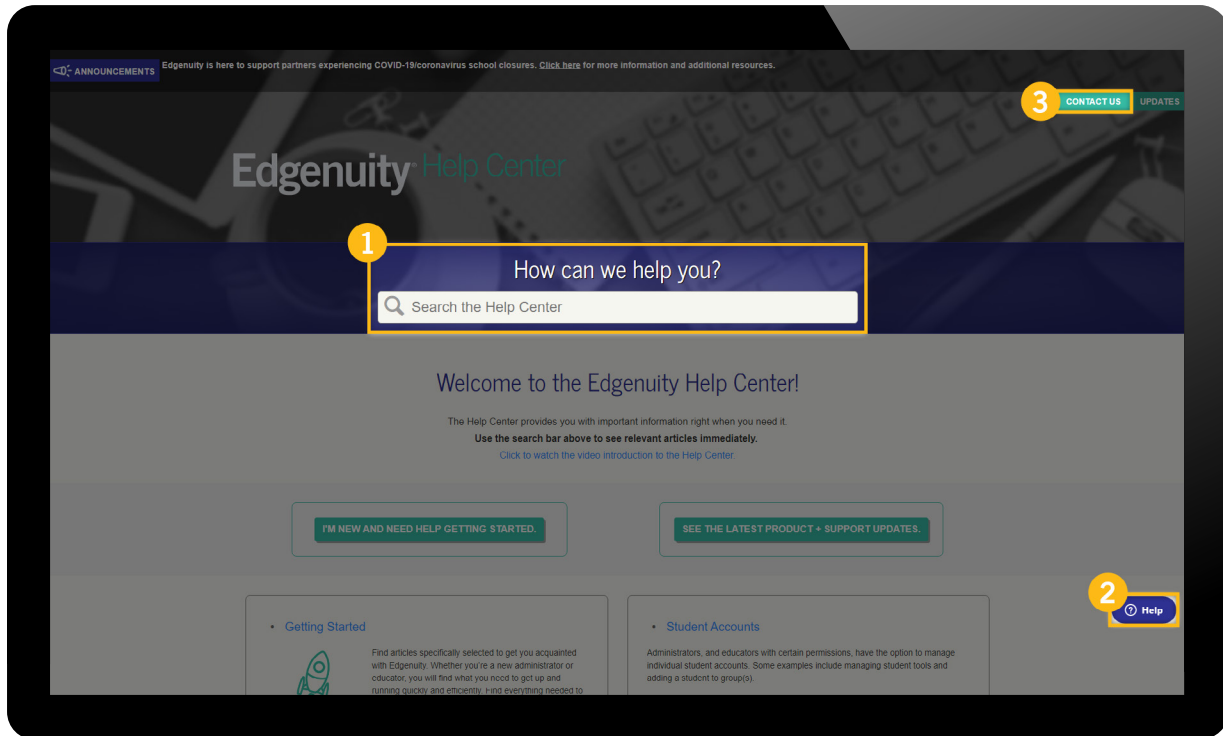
ANNOUNCEMENTS Edgenuity is here to support partners experiencing COVID-19/coronavirus school closures. Click here for more information and additional resources.

3 CONTACT US UPDATES

Edgenuity Help Center

1 How can we help you?

Search the Help Center

Welcome to the Edgenuity Help Center!

The Help Center provides you with important information right when you need it.
Use the search bar above to see relevant articles immediately.
Click to watch the video introduction to the Help Center.

I'M NEW AND NEED HELP GETTING STARTED.

SEE THE LATEST PRODUCT + SUPPORT UPDATES.

2 Help

• Getting Started

Find articles specifically selected to get you acquainted with Edgenuity. Whether you're a new administrator or educator, you will find what you need to get up and running quickly and efficiently. Find everything needed to

• Student Accounts

Administrators, and educators with certain permissions, have the option to manage individual student accounts. Some examples include managing student tools and adding a student to group(s).